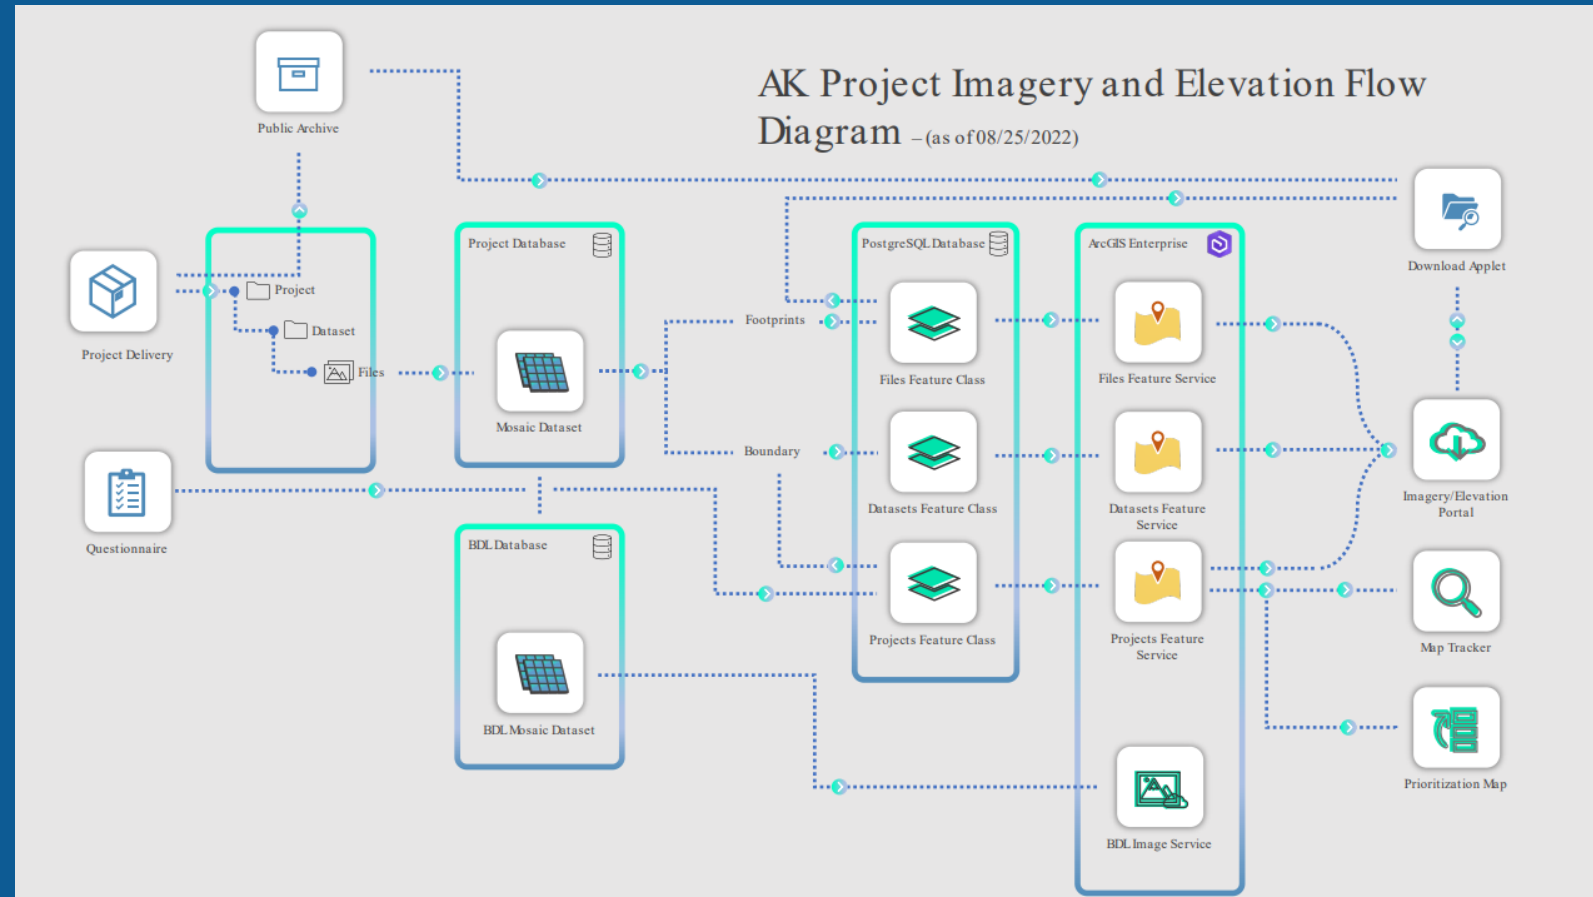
AK Project Imagery and Elevation Flow Diagram – (as of 08/25/2022)

Public Archive

Project Delivery

Project

Dataset

Files

Questionnaire

Project Database

Mosaic Dataset

BDL Database

BDL Mosaic Dataset

Footprints

Boundary

PostgreSQL Database

Files Feature Class

Datasets Feature Class

Projects Feature Class

ArcGIS Enterprise

Files Feature Service

Datasets Feature Service

Projects Feature Service

BDL Image Service

Download Applet

Imagery/Elevation Portal

Map Tracker

Prioritization Map